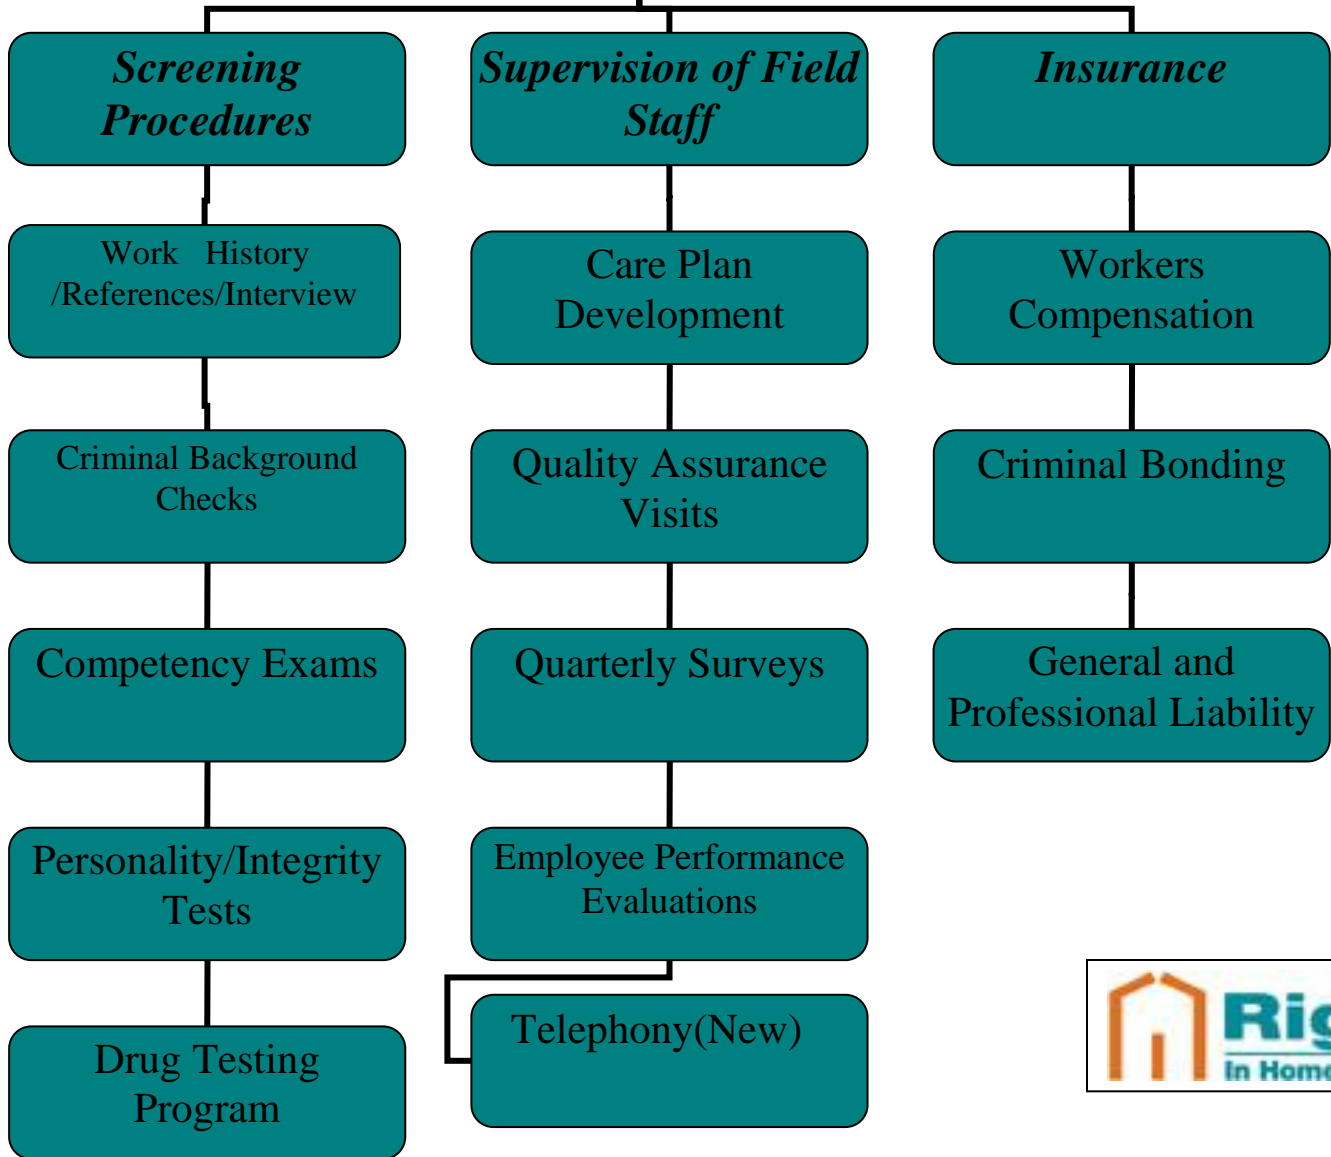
Screening Procedures

Work History /References/Interview

Criminal Background Checks

Competency Exams

Personality/Integrity Tests

Drug Testing Program

Supervision of Field Staff

Care Plan Development

Quality Assurance Visits

Quarterly Surveys

Employee Performance Evaluations

Telephony(New)

Insurance

Workers Compensation

Criminal Bonding

General and Professional Liability

Ri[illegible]
In Hom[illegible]